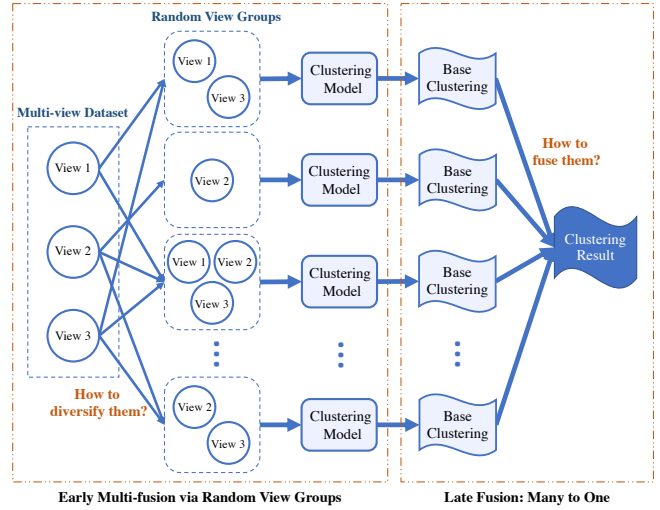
Random View Groups

Multi-view Dataset

View 1

View 2

View 3

View 1

View 3

View 2

View 1

View 2

View 3

View 2

View 3

Clustering Model

Clustering Model

Clustering Model

Clustering Model

Base Clustering

Base Clustering

Base Clustering

Base Clustering

How to fuse them?

Clustering Result

How to diversify them?

Early Multi-fusion via Random View Groups

Late Fusion: Many to One